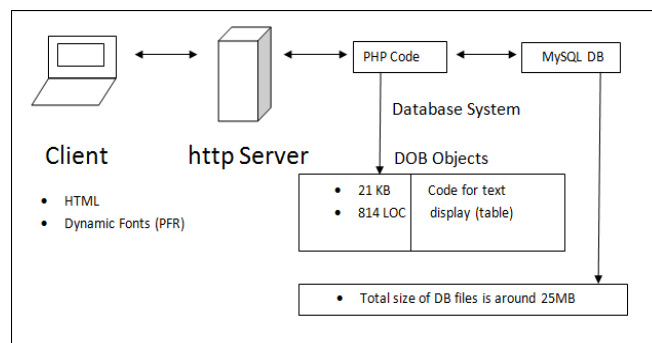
PHP Code

MySQL DB

Database System

Client

http Server

DOB Objects

- HTML
- Dynamic Fonts (PFR)

| • 21 KB<br>• 814 LOC | Code for text display (table) |
|---|---|

- Total size of DB files is around 25MB